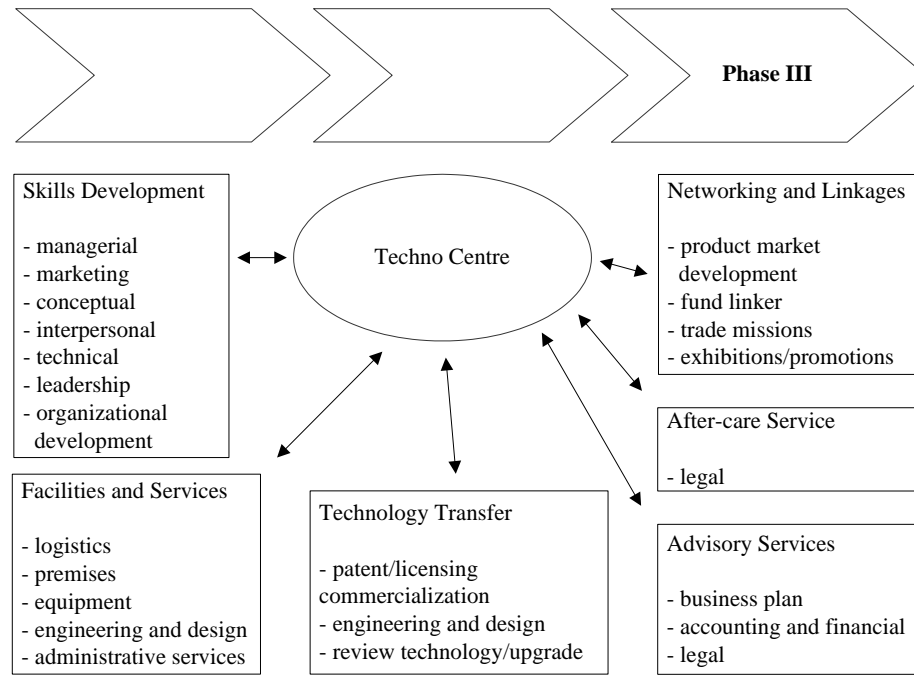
Phase III

Skills Development

- managerial
- marketing
- conceptual
- interpersonal
- technical
- leadership
- organizational development

Techno Centre

Networking and Linkages

- product market development
- fund linker
- trade missions
- exhibitions/promotions

After-care Service

- legal

Facilities and Services

- logistics
- premises
- equipment
- engineering and design
- administrative services

Technology Transfer

- patent/licensing commercialization
- engineering and design
- review technology/upgrade

Advisory Services

- business plan
- accounting and financial
- legal